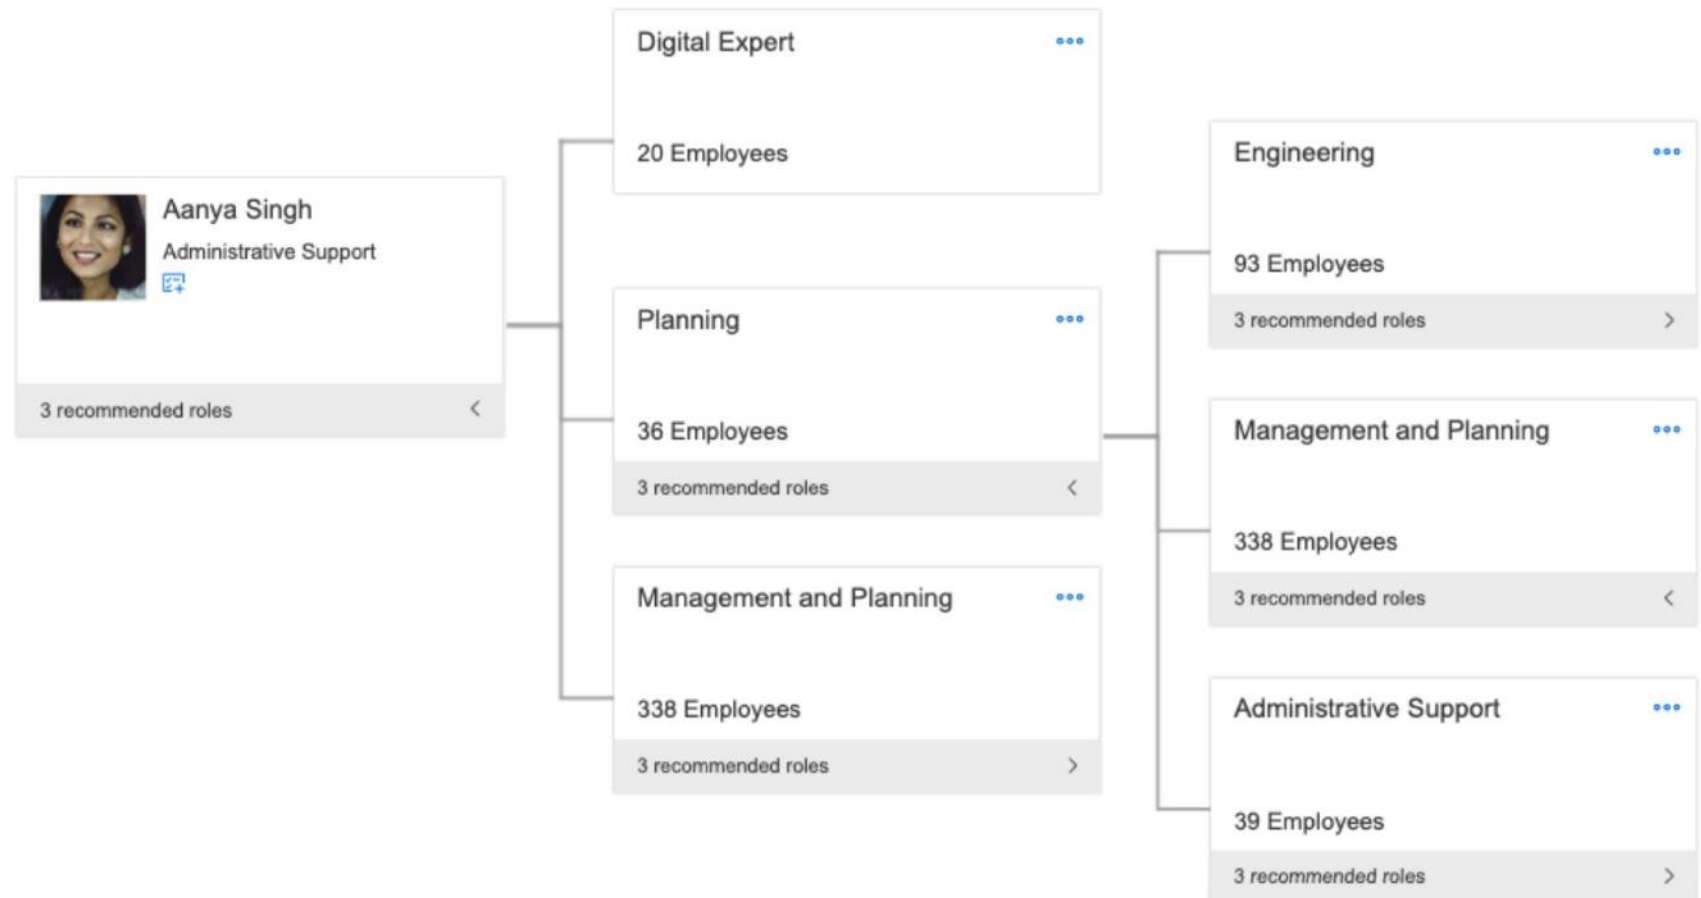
Aanya Singh
Administrative Support

3 recommended roles

Digital Expert

20 Employees

Planning

36 Employees

3 recommended roles

Management and Planning

338 Employees

3 recommended roles

Engineering

93 Employees

3 recommended roles

Management and Planning

338 Employees

3 recommended roles

Administrative Support

39 Employees

3 recommended roles